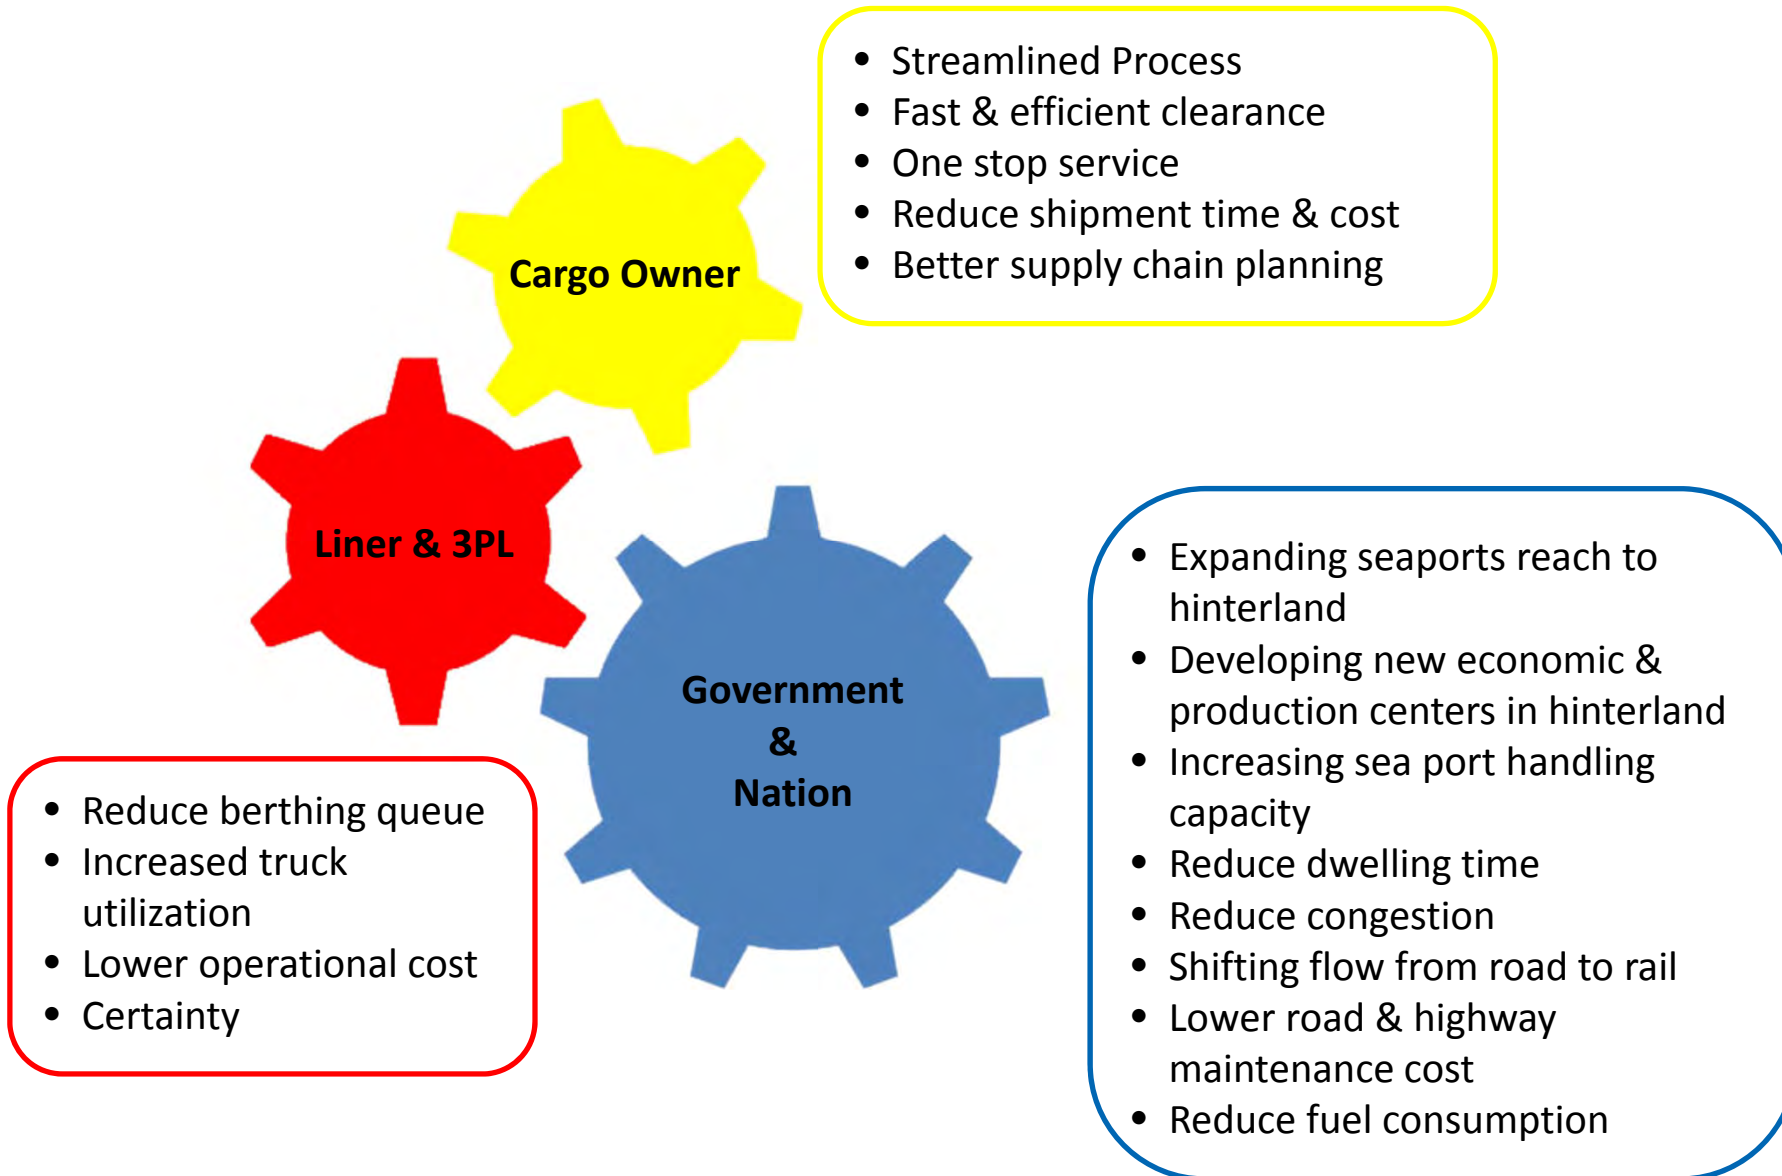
Cargo Owner

- Streamlined Process
- Fast & efficient clearance
- One stop service
- Reduce shipment time & cost
- Better supply chain planning

Liner & 3PL

- Reduce berthing queue
- Increased truck utilization
- Lower operational cost
- Certainty

Government & Nation

- Expanding seaports reach to hinterland
- Developing new economic & production centers in hinterland
- Increasing sea port handling capacity
- Reduce dwelling time
- Reduce congestion
- Shifting flow from road to rail
- Lower road & highway maintenance cost
- Reduce fuel consumption